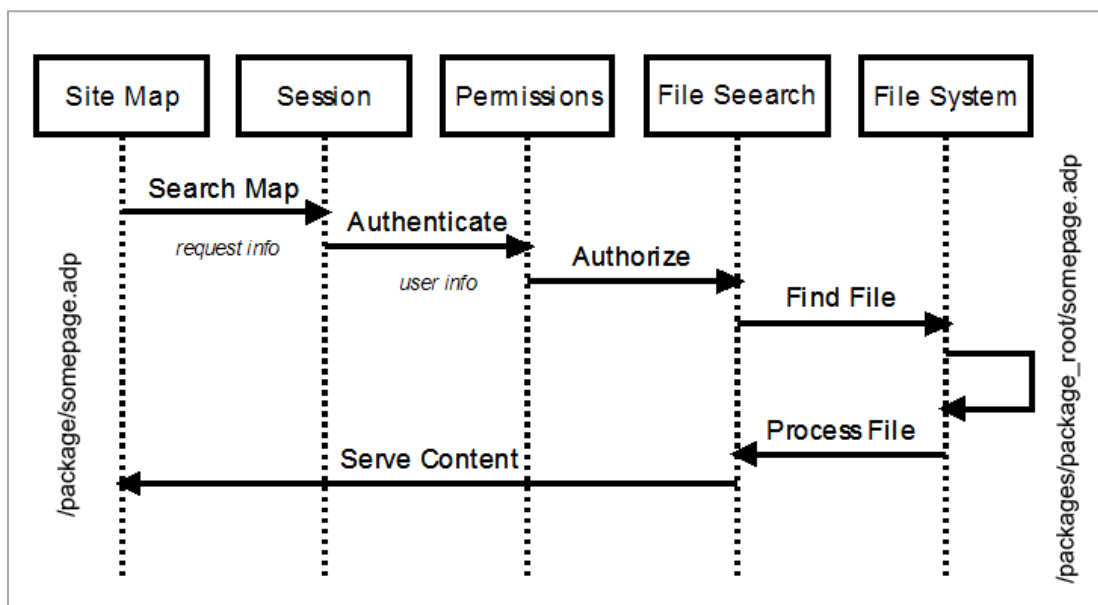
Site Map

Session

Permissions

File Seearch

File System

Search Map

request info

Authenticate

user info

Authorize

Find File

Process File

Serve Content

/package/somepage.adp

/packages/package_root/somepage.adp